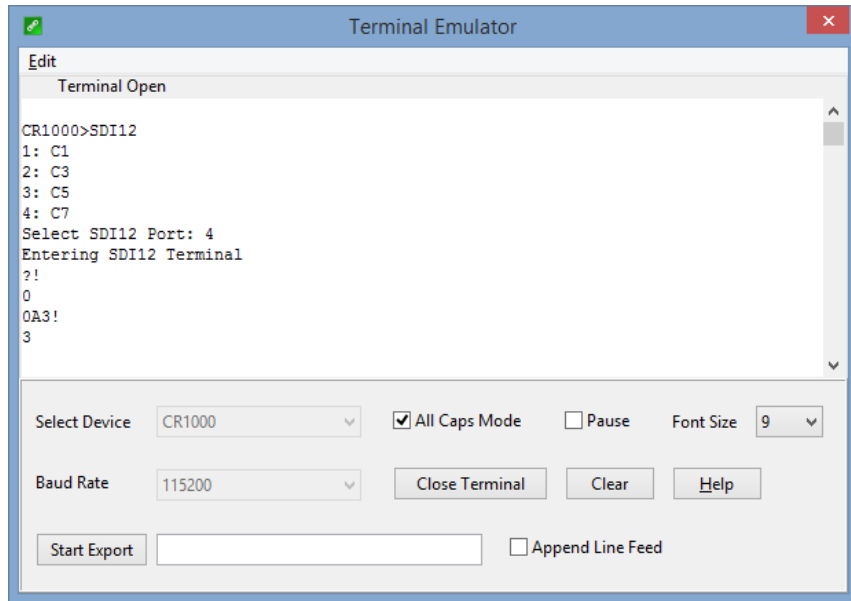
Terminal Emulator

Edit

Terminal Open

CR1000>SDI12
1: C1
2: C3
3: C5
4: C7
Select SDI12 Port: 4
Entering SDI12 Terminal
?!
0
0A3!
3

Select Device CR1000

All Caps Mode

Pause

Font Size 9

Baud Rate 115200

Close Terminal

Clear

Help

Start Export

Append Line Feed